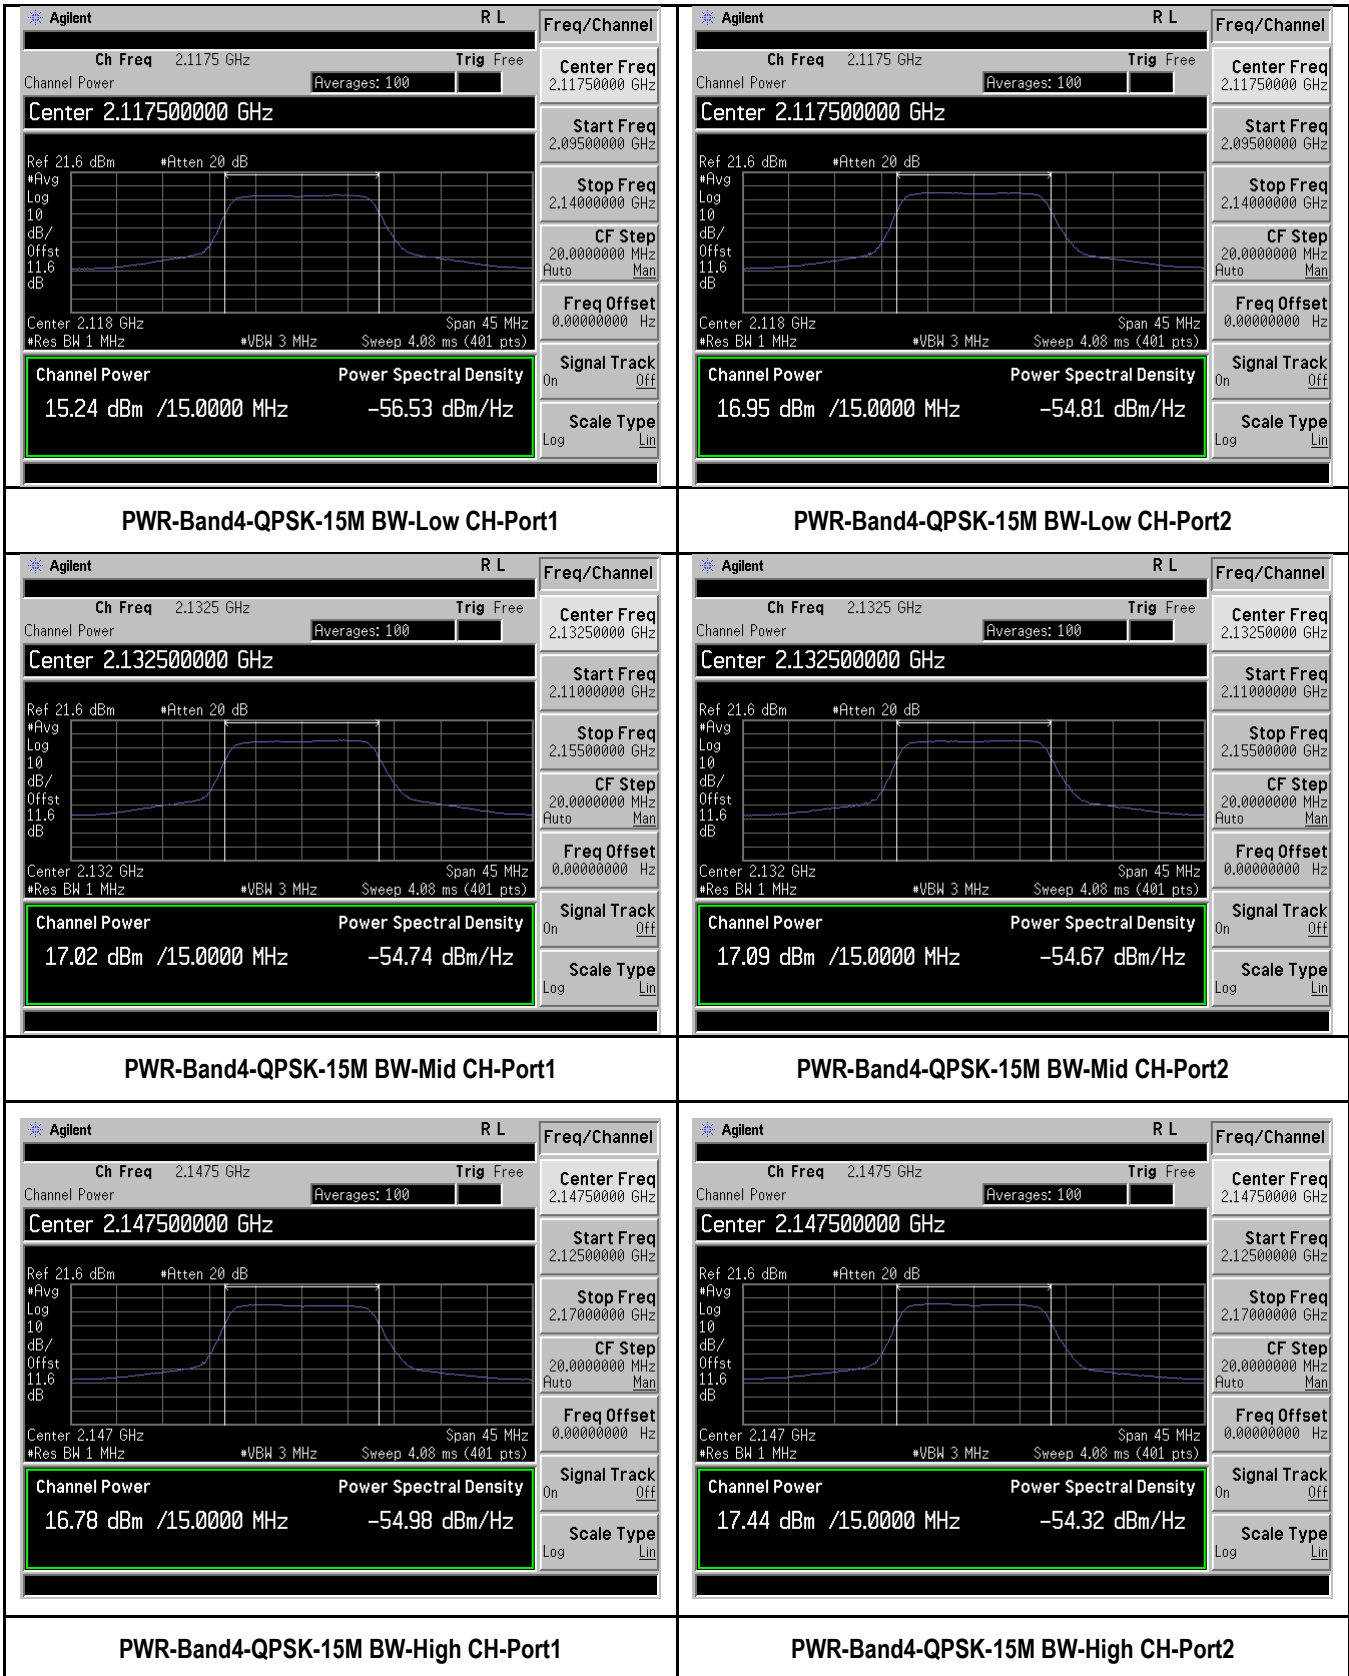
Agilent R L
Ch Freq 2.1175 GHz Trig Free
Channel Power Averages: 100
Center 2.117500000 GHz
Ref 21.6 dBm #Atten 20 dB
#Avg
Log
10
dB/
Offst
11.6
dB
Center 2.118 GHz Span 45 MHz
#Res BW 1 MHz #VBW 3 MHz Sweep 4.08 ms (401 pts)
Channel Power Power Spectral Density
15.24 dBm /15.0000 MHz −56.53 dBm/Hz
Freq/Channel
Center Freq 2.11750000 GHz
Start Freq 2.09500000 GHz
Stop Freq 2.14000000 GHz
CF Step 20.0000000 MHz Auto Man
Freq Offset 0.00000000 Hz
Signal Track On Off
Scale Type Log Lin

Agilent R L
Ch Freq 2.1175 GHz Trig Free
Channel Power Averages: 100
Center 2.117500000 GHz
Ref 21.6 dBm #Atten 20 dB
#Avg
Log
10
dB/
Offst
11.6
dB
Center 2.118 GHz Span 45 MHz
#Res BW 1 MHz #VBW 3 MHz Sweep 4.08 ms (401 pts)
Channel Power Power Spectral Density
16.95 dBm /15.0000 MHz −54.81 dBm/Hz
Freq/Channel
Center Freq 2.11750000 GHz
Start Freq 2.09500000 GHz
Stop Freq 2.14000000 GHz
CF Step 20.0000000 MHz Auto Man
Freq Offset 0.00000000 Hz
Signal Track On Off
Scale Type Log Lin

PWR-Band4-QPSK-15M BW-Low CH-Port1

PWR-Band4-QPSK-15M BW-Low CH-Port2

Agilent R L
Ch Freq 2.1325 GHz Trig Free
Channel Power Averages: 100
Center 2.132500000 GHz
Ref 21.6 dBm #Atten 20 dB
#Avg
Log
10
dB/
Offst
11.6
dB
Center 2.132 GHz Span 45 MHz
#Res BW 1 MHz #VBW 3 MHz Sweep 4.08 ms (401 pts)
Channel Power Power Spectral Density
17.02 dBm /15.0000 MHz −54.74 dBm/Hz
Freq/Channel
Center Freq 2.13250000 GHz
Start Freq 2.11000000 GHz
Stop Freq 2.15500000 GHz
CF Step 20.0000000 MHz Auto Man
Freq Offset 0.00000000 Hz
Signal Track On Off
Scale Type Log Lin

Agilent R L
Ch Freq 2.1325 GHz Trig Free
Channel Power Averages: 100
Center 2.132500000 GHz
Ref 21.6 dBm #Atten 20 dB
#Avg
Log
10
dB/
Offst
11.6
dB
Center 2.132 GHz Span 45 MHz
#Res BW 1 MHz #VBW 3 MHz Sweep 4.08 ms (401 pts)
Channel Power Power Spectral Density
17.09 dBm /15.0000 MHz −54.67 dBm/Hz
Freq/Channel
Center Freq 2.13250000 GHz
Start Freq 2.11000000 GHz
Stop Freq 2.15500000 GHz
CF Step 20.0000000 MHz Auto Man
Freq Offset 0.00000000 Hz
Signal Track On Off
Scale Type Log Lin

PWR-Band4-QPSK-15M BW-Mid CH-Port1

PWR-Band4-QPSK-15M BW-Mid CH-Port2

Agilent R L
Ch Freq 2.1475 GHz Trig Free
Channel Power Averages: 100
Center 2.147500000 GHz
Ref 21.6 dBm #Atten 20 dB
#Avg
Log
10
dB/
Offst
11.6
dB
Center 2.147 GHz Span 45 MHz
#Res BW 1 MHz #VBW 3 MHz Sweep 4.08 ms (401 pts)
Channel Power Power Spectral Density
16.78 dBm /15.0000 MHz −54.98 dBm/Hz
Freq/Channel
Center Freq 2.14750000 GHz
Start Freq 2.12500000 GHz
Stop Freq 2.17000000 GHz
CF Step 20.0000000 MHz Auto Man
Freq Offset 0.00000000 Hz
Signal Track On Off
Scale Type Log Lin

Agilent R L
Ch Freq 2.1475 GHz Trig Free
Channel Power Averages: 100
Center 2.147500000 GHz
Ref 21.6 dBm #Atten 20 dB
#Avg
Log
10
dB/
Offst
11.6
dB
Center 2.147 GHz Span 45 MHz
#Res BW 1 MHz #VBW 3 MHz Sweep 4.08 ms (401 pts)
Channel Power Power Spectral Density
17.44 dBm /15.0000 MHz −54.32 dBm/Hz
Freq/Channel
Center Freq 2.14750000 GHz
Start Freq 2.12500000 GHz
Stop Freq 2.17000000 GHz
CF Step 20.0000000 MHz Auto Man
Freq Offset 0.00000000 Hz
Signal Track On Off
Scale Type Log Lin

PWR-Band4-QPSK-15M BW-High CH-Port1

PWR-Band4-QPSK-15M BW-High CH-Port2